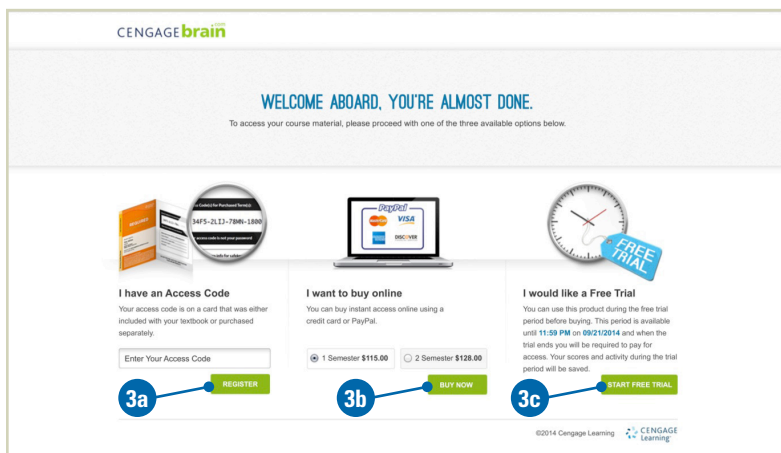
CENGAGEbrain.com

WELCOME ABOARD, YOU'RE ALMOST DONE.

To access your course material, please proceed with one of the three available options below.

Code(s) for Purchased Term(s)
34FS-2LIJ-78WN-1800
access code is not your password

PayPal
VISA
DISCOVER

FREE TRIAL

I have an Access Code

Your access code is on a card that was either included with your textbook or purchased separately.

Enter Your Access Code

REGISTER

3a

I want to buy online

You can buy instant access online using a credit card or PayPal.

1 Semester $115.00

2 Semester $128.00

BUY NOW

3b

I would like a Free Trial

You can use this product during the free trial period before buying. This period is available until 11:59 PM on 09/21/2014 and when the trial ends you will be required to pay for access. Your scores and activity during the trial period will be saved.

START FREE TRIAL

3c

©2014 Cengage Learning

CENGAGE Learning